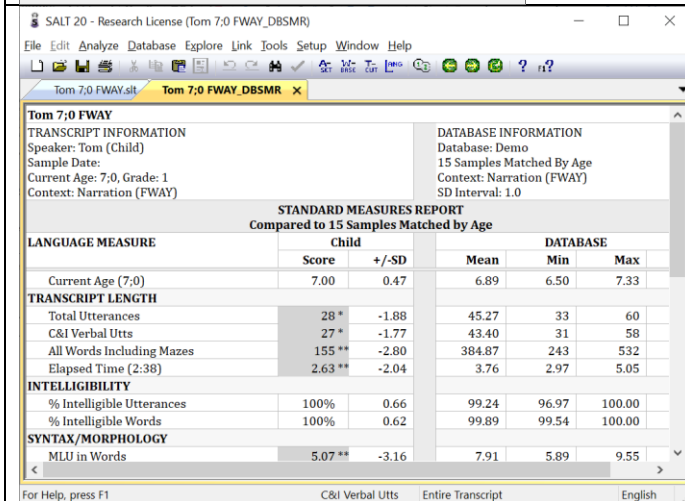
SALT 20 - Research License (Tom 7;0 FWAY_DBSMR)

File Edit Analyze Database Explore Link Tools Setup Window Help

Tom 7;0 FWAY.slt | Tom 7;0 FWAY_DBSMR ×

Tom 7;0 FWAY

TRANSCRIPT INFORMATION
Speaker: Tom (Child)
Sample Date:
Current Age: 7;0, Grade: 1
Context: Narration (FWAY)

DATABASE INFORMATION
Database: Demo
15 Samples Matched By Age
Context: Narration (FWAY)
SD Interval: 1.0

STANDARD MEASURES REPORT
Compared to 15 Samples Matched by Age

| LANGUAGE MEASURE | Child Score | Child +/-SD | DATABASE Mean | DATABASE Min | DATABASE Max |
|---|---|---|---|---|---|
| Current Age (7;0) | 7.00 | 0.47 | 6.89 | 6.50 | 7.33 |
| TRANSCRIPT LENGTH | | | | | |
| Total Utterances | 28 * | -1.88 | 45.27 | 33 | 60 |
| C&I Verbal Utts | 27 * | -1.77 | 43.40 | 31 | 58 |
| All Words Including Mazes | 155 ** | -2.80 | 384.87 | 243 | 532 |
| Elapsed Time (2:38) | 2.63 ** | -2.04 | 3.76 | 2.97 | 5.05 |
| INTELLIGIBILITY | | | | | |
| % Intelligible Utterances | 100% | 0.66 | 99.24 | 96.97 | 100.00 |
| % Intelligible Words | 100% | 0.62 | 99.89 | 99.54 | 100.00 |
| SYNTAX/MORPHOLOGY | | | | | |
| MLU in Words | 5.07 ** | -3.16 | 7.91 | 5.89 | 9.55 |

For Help, press F1 | C&I Verbal Utts | Entire Transcript | English